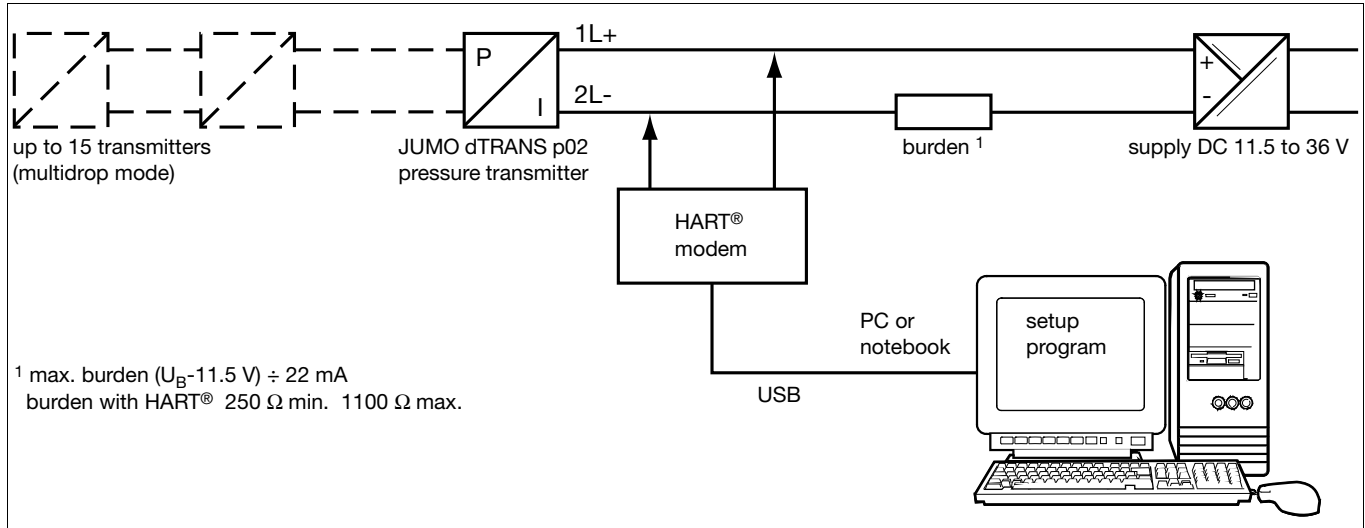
P

I

1L+

2L-

+

-

up to 15 transmitters (multidrop mode)

JUMO dTRANS p02 pressure transmitter

burden $^1$

supply DC 11.5 to 36 V

HART® modem

PC or notebook

setup program

USB

$^1$ max. burden ($U_B$-11.5 V) ÷ 22 mA
burden with HART® 250 Ω min. 1100 Ω max.